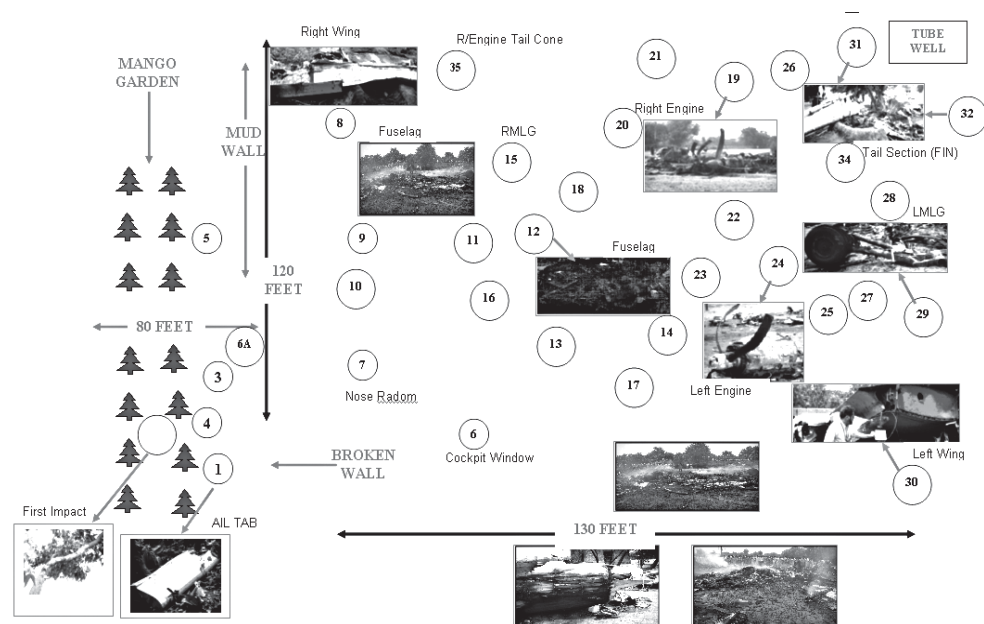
MANGO GARDEN

Right Wing

R/Engine Tail Cone

35

21

19

26

31

TUBE WELL

MUD WALL

8

Fuselag

RMLG

15

Right Engine

20

32

Tail Section (FIN)

34

18

5

9

11

12

Fuselag

22

28

LMLG

120 FEET

10

16

23

24

27

29

25

80 FEET

6A

13

14

3

7

17

Left Engine

Nose Radom

4

6

Cockpit Window

Left Wing

BROKEN WALL

1

30

First Impact

AIL TAB

130 FEET